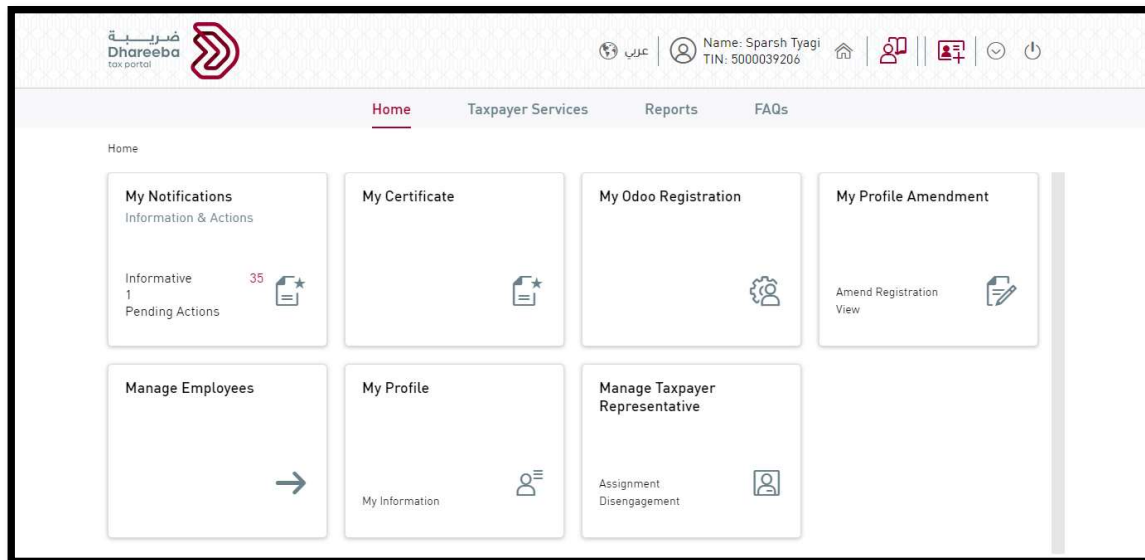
ضريبة
Dhareeba
tax portal

عربي
Name: Sparsh Tyagi
TIN: 5000039206

Home
Taxpayer Services
Reports
FAQs

Home

My Notifications
Information & Actions
Informative 35
1
Pending Actions

My Certificate

My Odoo Registration

My Profile Amendment
Amend Registration
View

Manage Employees

My Profile
My Information

Manage Taxpayer Representative
Assignment
Disengagement